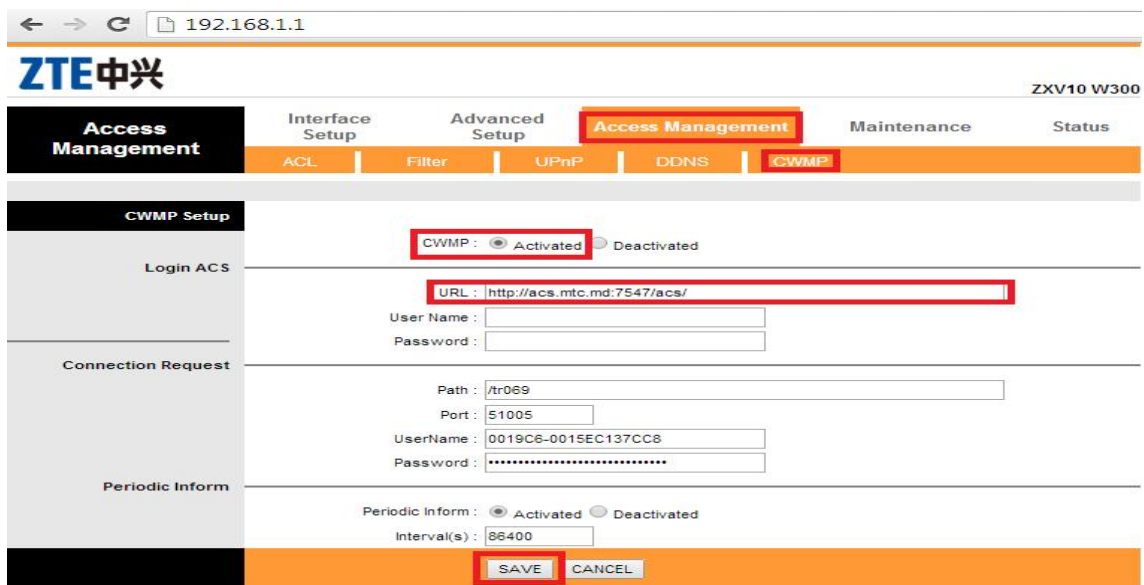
192.168.1.1

ZTE中兴

ZXV10 W300

Access Management

Interface Setup

Advanced Setup

Access Management

Maintenance

Status

ACL

Filter

UPnP

DDNS

CWMP

CWMP Setup

CWMP : Activated Deactivated

Login ACS

URL : http://acs.mtc.md:7547/acs/

User Name :

Password :

Connection Request

Path : /tr069

Port : 51005

UserName : 0019C6-0015EC137CC8

Password : ••••••••••••••••••••••••••••••

Periodic Inform

Periodic Inform : Activated Deactivated

Interval(s) : 86400

SAVE

CANCEL